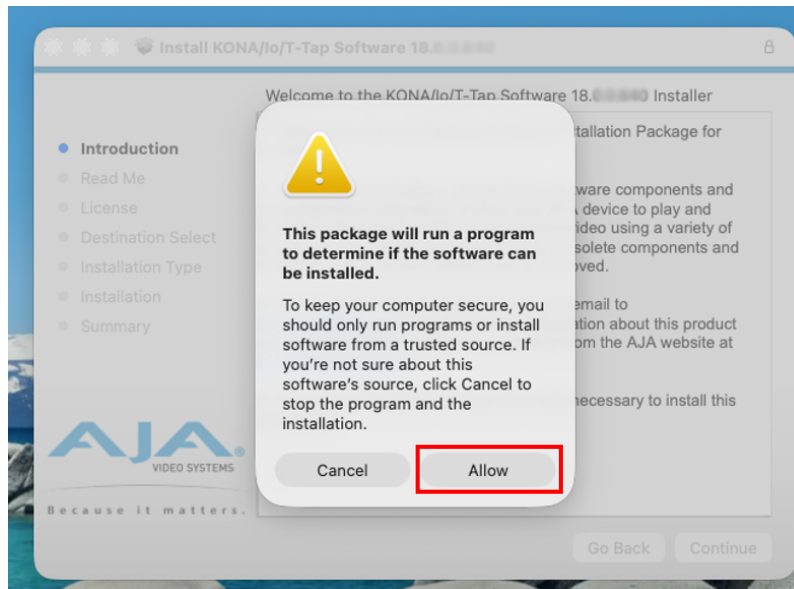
Install KONA/Io/T-Tap Software 18.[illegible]

Welcome to the KONA/Io/T-Tap Software 18.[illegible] Installer

Introduction
Read Me
License
Destination Select
Installation Type
Installation
Summary

AJA
VIDEO SYSTEMS
Because it matters.

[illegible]tallation Package for

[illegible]ware components and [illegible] device to play and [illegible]ideo using a variety of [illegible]solete components and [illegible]oved.

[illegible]email to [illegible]ation about this product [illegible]om the AJA website at

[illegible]necessary to install this

This package will run a program to determine if the software can be installed.

To keep your computer secure, you should only run programs or install software from a trusted source. If you're not sure about this software's source, click Cancel to stop the program and the installation.

Cancel
Allow

Go Back
Continue